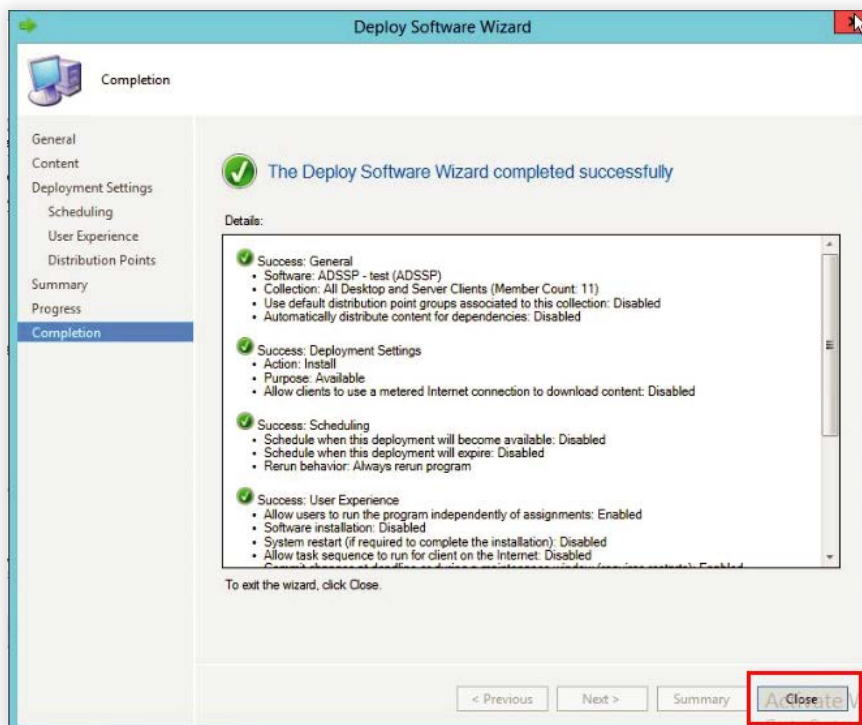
Deploy Software Wizard

Completion

General
Content
Deployment Settings
Scheduling
User Experience
Distribution Points
Summary
Progress
Completion

The Deploy Software Wizard completed successfully

Details:

Success: General
• Software: ADSSP - test (ADSSP)
• Collection: All Desktop and Server Clients (Member Count: 11)
• Use default distribution point groups associated to this collection: Disabled
• Automatically distribute content for dependencies: Disabled

Success: Deployment Settings
• Action: Install
• Purpose: Available
• Allow clients to use a metered Internet connection to download content: Disabled

Success: Scheduling
• Schedule when this deployment will become available: Disabled
• Schedule when this deployment will expire: Disabled
• Rerun behavior: Always rerun program

Success: User Experience
• Allow users to run the program independently of assignments: Enabled
• Software installation: Disabled
• System restart (if required to complete the installation): Disabled
• Allow task sequence to run for client on the Internet: Disabled
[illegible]

To exit the wizard, click Close.

< Previous Next > Summary Close

Activate W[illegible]